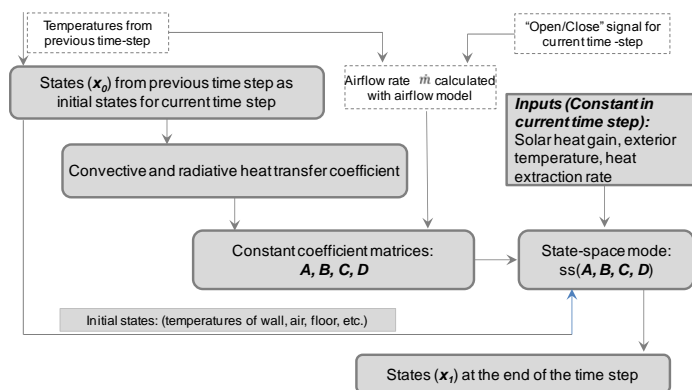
Temperatures from previous time-step

"Open/Close" signal for current time -step

States ($x_0$) from previous time step as initial states for current time step

Airflow rate $\dot{m}$ calculated with airflow model

Inputs (Constant in current time step):
Solar heat gain, exterior temperature, heat extraction rate

Convective and radiative heat transfer coefficient

Constant coefficient matrices:
A, B, C, D

State-space mode:
ss(A, B, C, D)

Initial states: (temperatures of wall, air, floor, etc.)

States ($x_1$) at the end of the time step